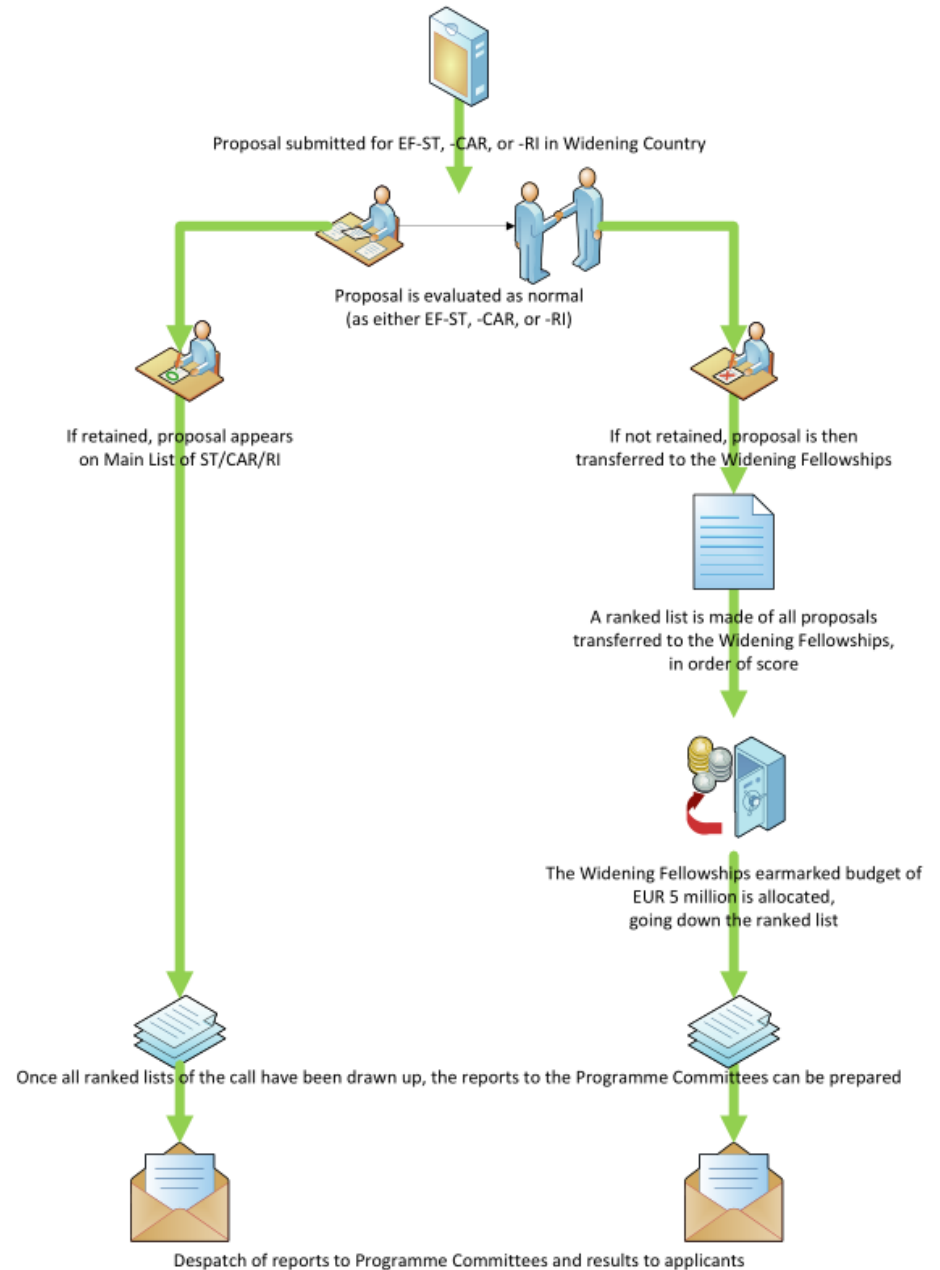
Proposal submitted for EF-ST, -CAR, or -RI in Widening Country

Proposal is evaluated as normal
(as either EF-ST, -CAR, or -RI)

If retained, proposal appears on Main List of ST/CAR/RI

If not retained, proposal is then transferred to the Widening Fellowships

A ranked list is made of all proposals transferred to the Widening Fellowships, in order of score

The Widening Fellowships earmarked budget of EUR 5 million is allocated, going down the ranked list

Once all ranked lists of the call have been drawn up, the reports to the Programme Committees can be prepared

Despatch of reports to Programme Committees and results to applicants